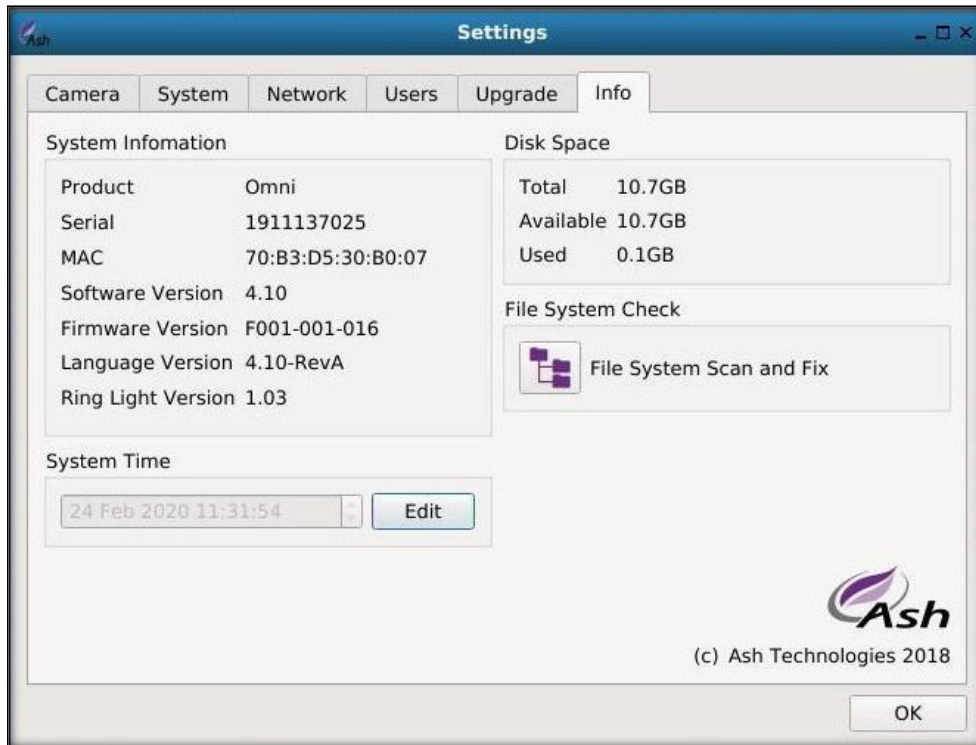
Ash

Settings

Camera | System | Network | Users | Upgrade | Info

System Infomation

Product Omni
Serial 1911137025
MAC 70:B3:D5:30:B0:07
Software Version 4.10
Firmware Version F001-001-016
Language Version 4.10-RevA
Ring Light Version 1.03

Disk Space

Total 10.7GB
Available 10.7GB
Used 0.1GB

File System Check

File System Scan and Fix

System Time

24 Feb 2020 11:31:54

Edit

Ash

(c) Ash Technologies 2018

OK